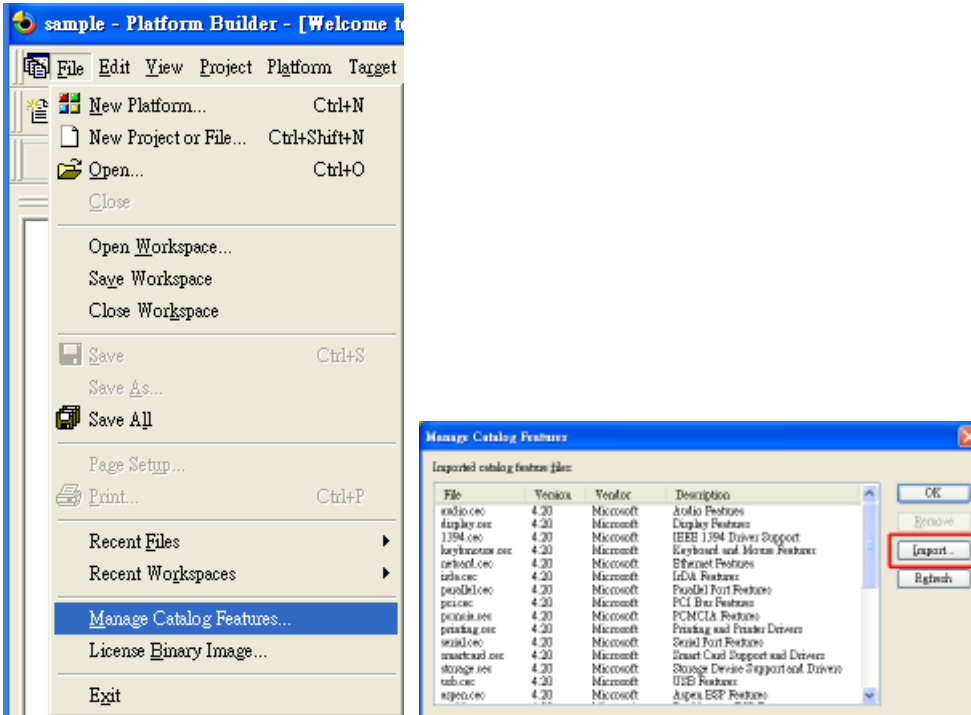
sample - Platform Builder - [Welcome t

File Edit View Project Platform Target

New Platform... Ctrl+N
New Project or File... Ctrl+Shift+N
Open... Ctrl+O
Close
Open Workspace...
Save Workspace
Close Workspace
Save Ctrl+S
Save As...
Save All
Page Setup...
Print... Ctrl+P
Recent Files
Recent Workspaces
Manage Catalog Features...
License Binary Image...
Exit

Manage Catalog Features

Imported catalog feature files:

| File | Version | Vendor | Description |
|---|---|---|---|
| audio.cec | 4.20 | Microsoft | Audio Features |
| display.cec | 4.20 | Microsoft | Display Features |
| 1394.cec | 4.20 | Microsoft | IEEE 1394 Driver Support |
| keybmouse.cec | 4.20 | Microsoft | Keyboard and Mouse Features |
| netcard.cec | 4.20 | Microsoft | Ethernet Features |
| irda.cec | 4.20 | Microsoft | IrDA Features |
| parallel.cec | 4.20 | Microsoft | Parallel Port Features |
| pci.cec | 4.20 | Microsoft | PCI Bus Features |
| pcmcia.cec | 4.20 | Microsoft | PCMCIA Features |
| printing.cec | 4.20 | Microsoft | Printing and Printer Drivers |
| serial.cec | 4.20 | Microsoft | Serial Port Features |
| smartcard.cec | 4.20 | Microsoft | Smart Card Support and Drivers |
| storage.cec | 4.20 | Microsoft | Storage Device Support and Drivers |
| usb.cec | 4.20 | Microsoft | USB Features |
| aspen.cec | 4.20 | Microsoft | Aspen BSP Features |

OK
Remove
Import...
Refresh